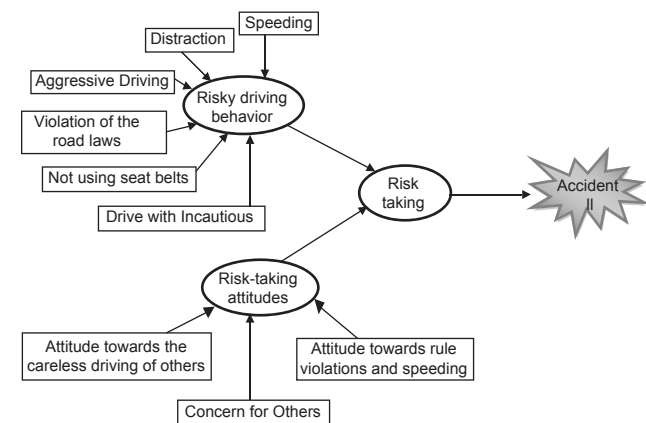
Speeding

Distraction

Aggressive Driving

Risky driving behavior

Violation of the road laws

Not using seat belts

Drive with Incautious

Risk taking

Accident II

Risk-taking attitudes

Attitude towards the careless driving of others

Attitude towards rule violations and speeding

Concern for Others